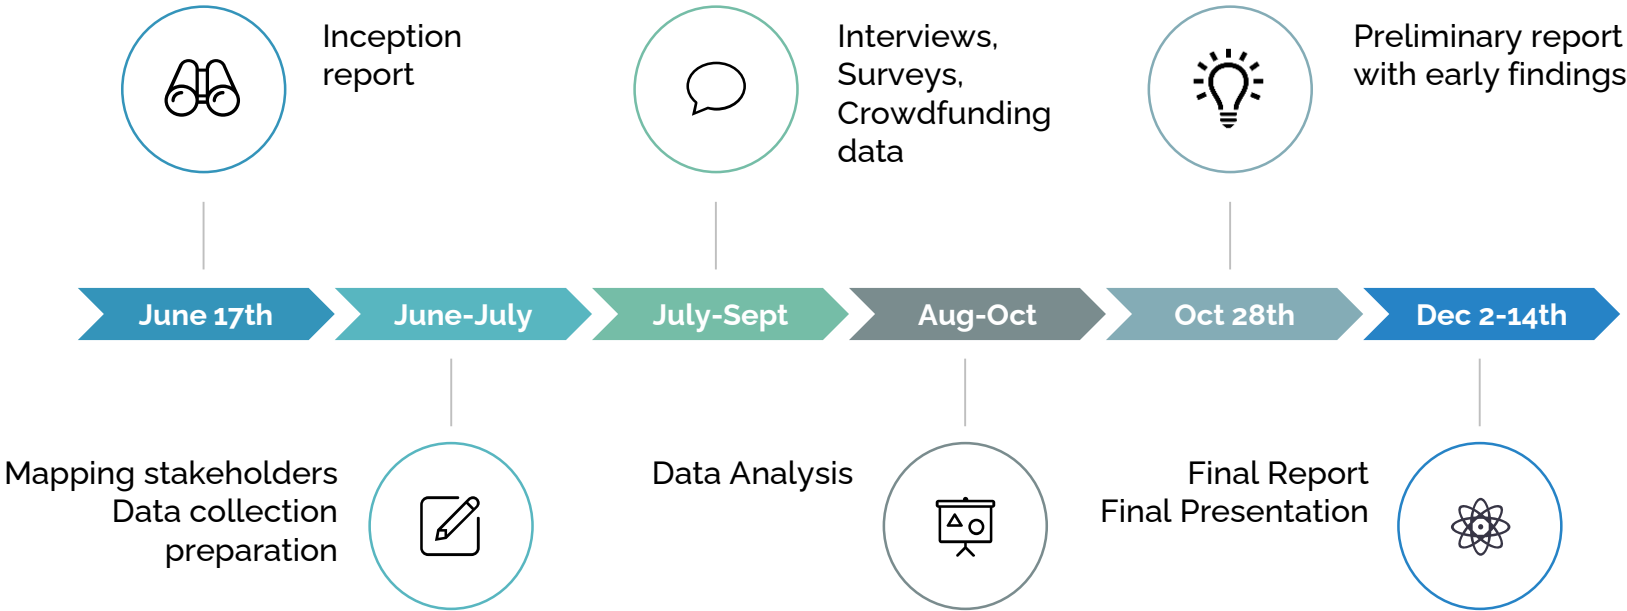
Inception report

Interviews, Surveys, Crowdfunding data

Preliminary report with early findings

June 17th

June-July

July-Sept

Aug-Oct

Oct 28th

Dec 2-14th

Mapping stakeholders
Data collection preparation

Data Analysis

Final Report
Final Presentation